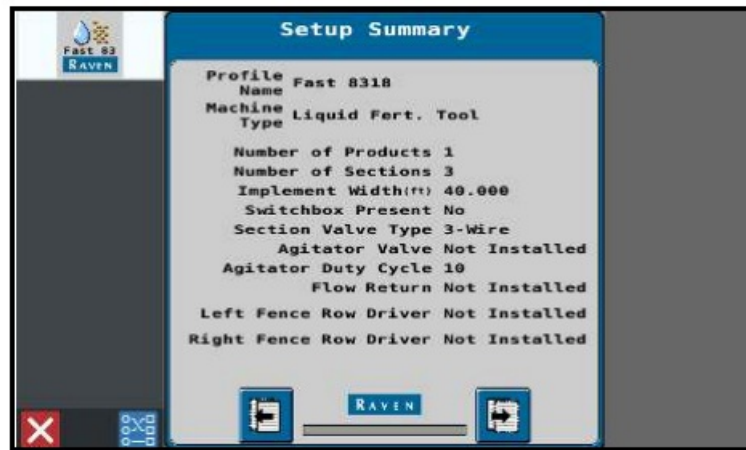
Fast 83
RAVEN

Setup Summary

| | |
|---|---|
| Profile Name | Fast 8318 |
| Machine Type | Liquid Fert. Tool |
| Number of Products | 1 |
| Number of Sections | 3 |
| Implement Width(ft) | 40.000 |
| Switchbox Present | No |
| Section Valve Type | 3-Wire |
| Agitator Valve | Not Installed |
| Agitator Duty Cycle | 10 |
| Flow Return | Not Installed |
| Left Fence Row Driver | Not Installed |
| Right Fence Row Driver | Not Installed |

RAVEN